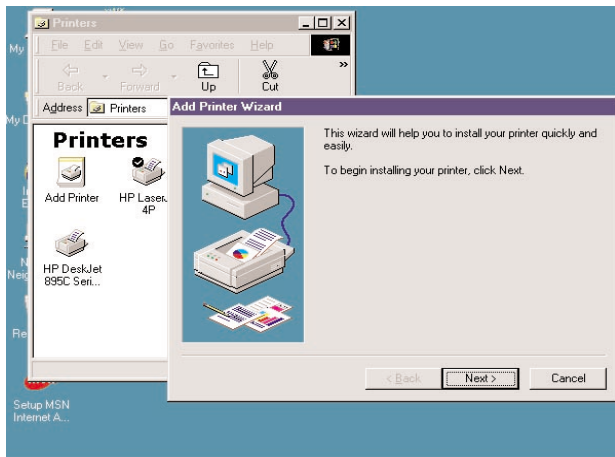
Printers

File Edit View Go Favorites Help

Back Forward Up Cut

Address Printers

Printers

Add Printer

HP LaserJet 4P

HP DeskJet 895C Seri...

My

My D

I E

N Neig

Re

Setup MSN Internet A...

Add Printer Wizard

This wizard will help you to install your printer quickly and easily.

To begin installing your printer, click Next.

< Back

Next >

Cancel